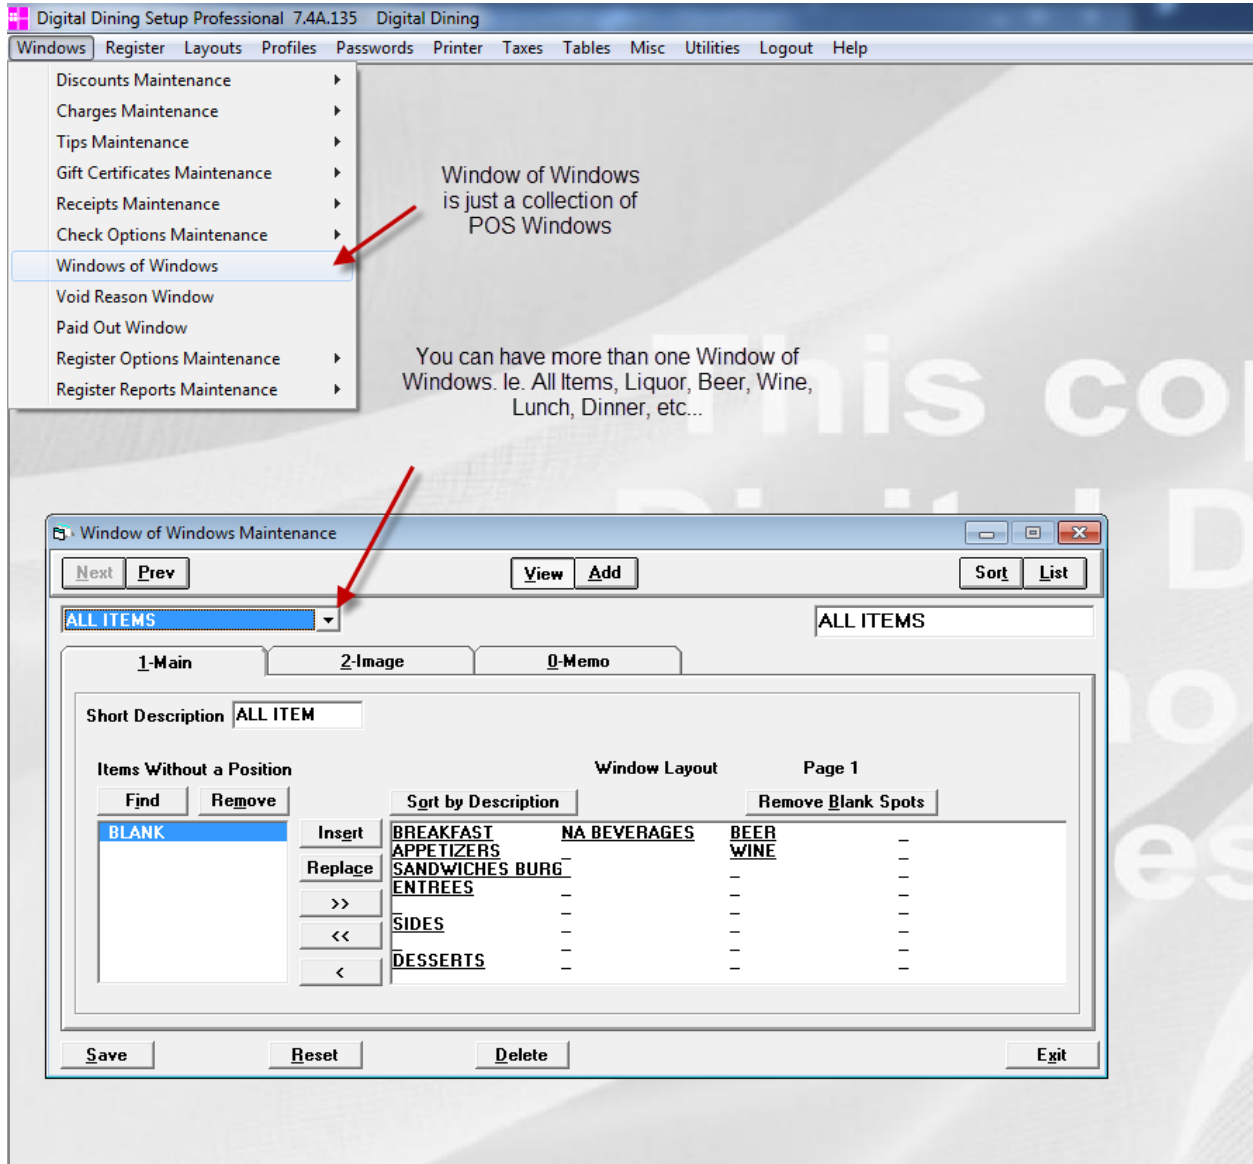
Digital Dining Setup Professional 7.4A.135 Digital Dining

Windows Register Layouts Profiles Passwords Printer Taxes Tables Misc Utilities Logout Help

Discounts Maintenance
Charges Maintenance
Tips Maintenance
Gift Certificates Maintenance
Receipts Maintenance
Check Options Maintenance
Windows of Windows
Void Reason Window
Paid Out Window
Register Options Maintenance
Register Reports Maintenance

Window of Windows is just a collection of POS Windows

You can have more than one Window of Windows. Ie. All Items, Liquor, Beer, Wine, Lunch, Dinner, etc...

This co
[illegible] D
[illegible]

Window of Windows Maintenance

Next Prev View Add Sort List

ALL ITEMS

ALL ITEMS

1-Main 2-Image 0-Memo

Short Description ALL ITEM

Items Without a Position

Window Layout Page 1

Find Remove

Sort by Description

Remove Blank Spots

BLANK

Insert
Replace
>>
<<
<

BREAKFAST
APPETIZERS
SANDWICHES BURG
ENTREES
SIDES
DESSERTS

NA BEVERAGES

BEER
WINE

Save Reset Delete Exit